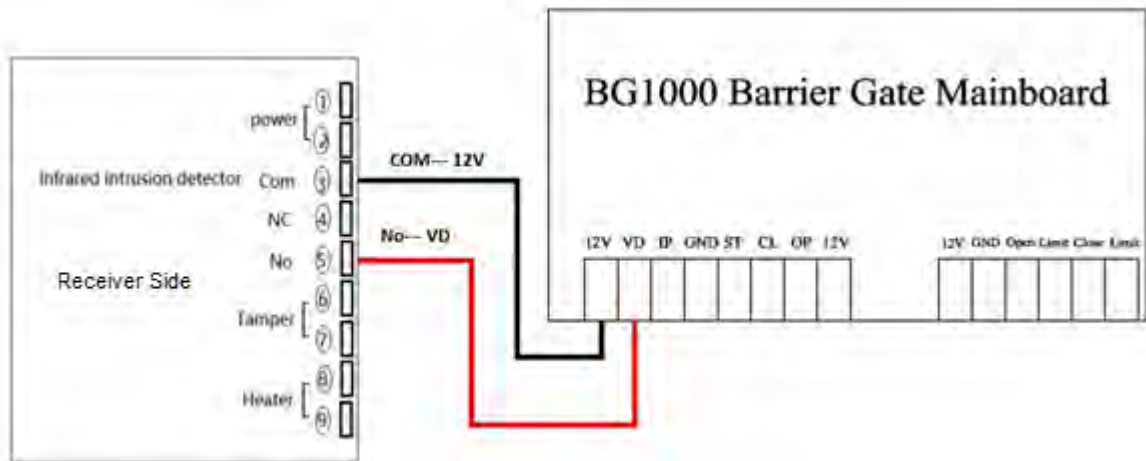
BG1000 Barrier Gate Mainboard

power ① ②

Infrared intrusion detector Com ③

NC ④

No ⑤

Receiver Side

Tamper ⑥ ⑦

Heater ⑧ ⑨

COM--- 12V

No--- VD

12V VD IP GND ST CL OP 12V

12V GND Open Limit Close Limit